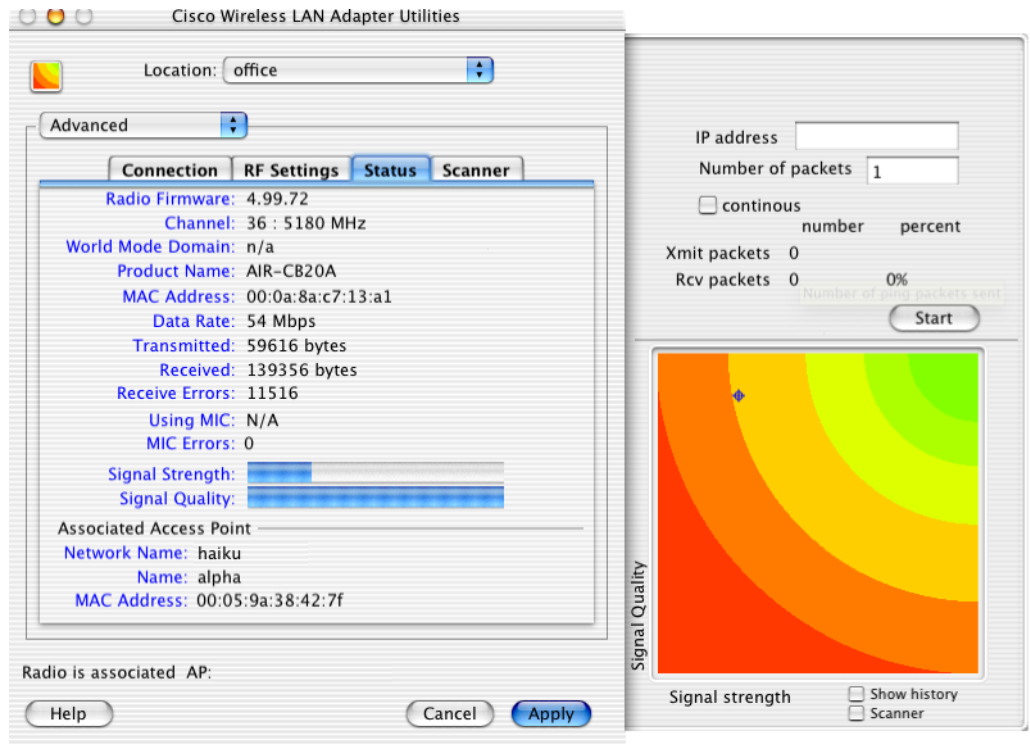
Cisco Wireless LAN Adapter Utilities

Location: office

Advanced

Connection | RF Settings | Status | Scanner

Radio Firmware: 4.99.72
Channel: 36 : 5180 MHz
World Mode Domain: n/a
Product Name: AIR-CB20A
MAC Address: 00:0a:8a:c7:13:a1
Data Rate: 54 Mbps
Transmitted: 59616 bytes
Received: 139356 bytes
Receive Errors: 11516
Using MIC: N/A
MIC Errors: 0
Signal Strength:
Signal Quality:

Associated Access Point
Network Name: haiku
Name: alpha
MAC Address: 00:05:9a:38:42:7f

Radio is associated AP:

Help
Cancel
Apply

IP address
Number of packets 1
continous
number percent
Xmit packets 0
Rcv packets 0 0%
Number of ping packets sent
Start

Signal Quality
Signal strength
Show history
Scanner